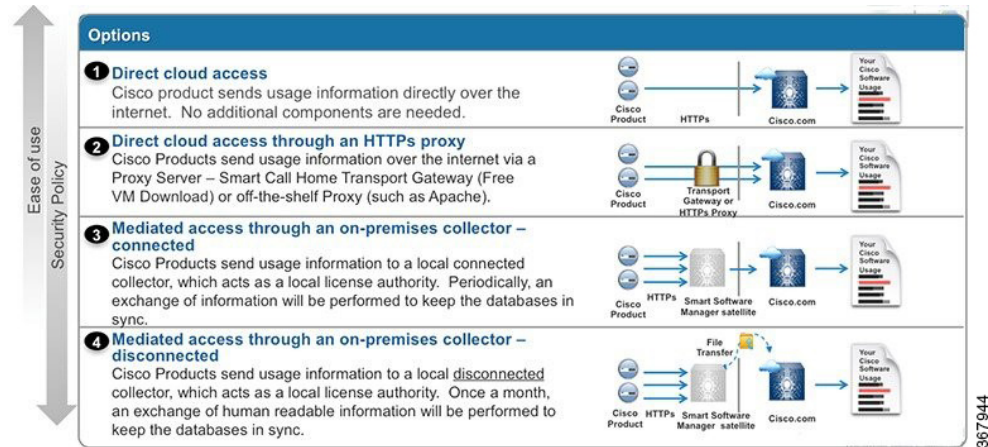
Ease of use

Security Policy

Options

1 Direct cloud access
Cisco product sends usage information directly over the internet. No additional components are needed.

Cisco Product
HTTPs
Cisco.com
Your Cisco Software Usage

2 Direct cloud access through an HTTPs proxy
Cisco Products send usage information over the internet via a Proxy Server – Smart Call Home Transport Gateway (Free VM Download) or off-the-shelf Proxy (such as Apache).

Cisco Product
Transport Gateway or HTTPs Proxy
Cisco.com
Your Cisco Software Usage

3 Mediated access through an on-premises collector – connected
Cisco Products send usage information to a local connected collector, which acts as a local license authority. Periodically, an exchange of information will be performed to keep the databases in sync.

Cisco Product
HTTPs
Smart Software Manager satellite
Cisco.com
Your Cisco Software Usage

4 Mediated access through an on-premises collector – disconnected
Cisco Products send usage information to a local disconnected collector, which acts as a local license authority. Once a month, an exchange of human readable information will be performed to keep the databases in sync.

File Transfer
Cisco Product
HTTPs
Smart Software Manager satellite
Cisco.com
Your Cisco Software Usage

367944